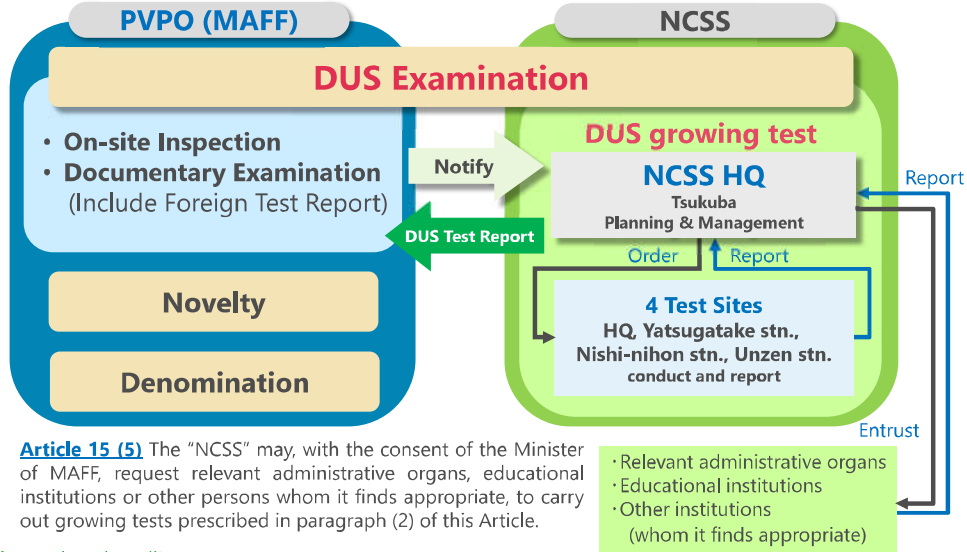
PVPO (MAFF)

NCSS

DUS Examination

• On-site Inspection
• Documentary Examination
(Include Foreign Test Report)

Notify

DUS Test Report

DUS growing test

NCSS HQ
Tsukuba
Planning & Management

Report

Order

Report

4 Test Sites
HQ, Yatsugatake stn., Nishi-nihon stn., Unzen stn.
conduct and report

Novelty

Denomination

Entrust

Article 15 (5) The "NCSS" may, with the consent of the Minister of MAFF, request relevant administrative organs, educational institutions or other persons whom it finds appropriate, to carry out growing tests prescribed in paragraph (2) of this Article.

・Relevant administrative organs
・Educational institutions
・Other institutions
(whom it finds appropriate)